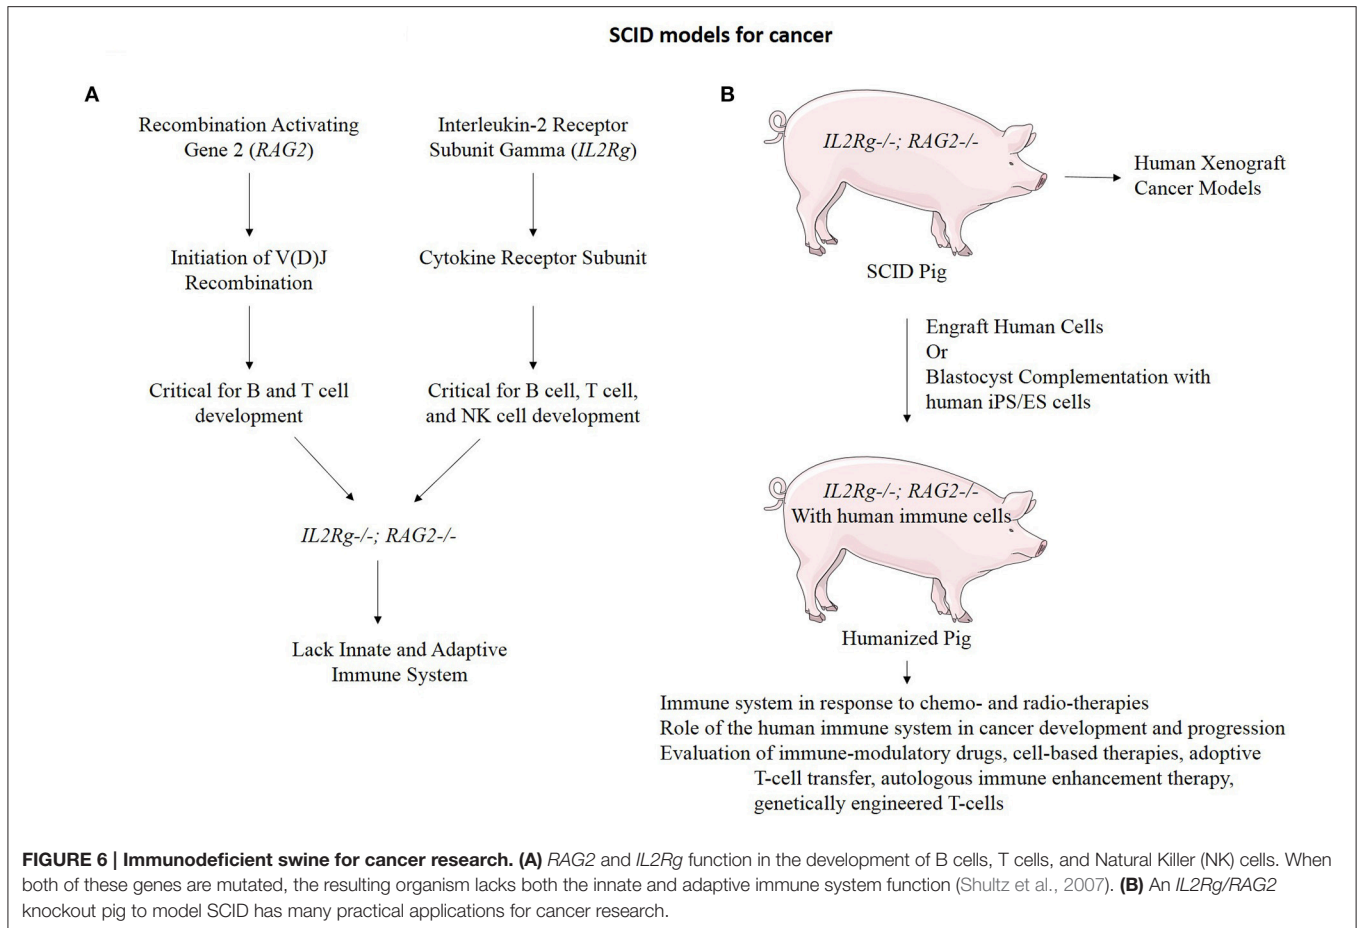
SCID models for cancer

A

Recombination Activating Gene 2 (*RAG2*)

Initiation of V(D)J Recombination

Critical for B and T cell development

Interleukin-2 Receptor Subunit Gamma (*IL2Rg*)

Cytokine Receptor Subunit

Critical for B cell, T cell, and NK cell development

*IL2Rg-/-; RAG2-/-*

Lack Innate and Adaptive Immune System

B

*IL2Rg-/-; RAG2-/-*

SCID Pig

Human Xenograft Cancer Models

Engraft Human Cells
Or
Blastocyst Complementation with human iPS/ES cells

*IL2Rg-/-; RAG2-/-*
With human immune cells

Humanized Pig

Immune system in response to chemo- and radio-therapies
Role of the human immune system in cancer development and progression
Evaluation of immune-modulatory drugs, cell-based therapies, adoptive T-cell transfer, autologous immune enhancement therapy, genetically engineered T-cells

**FIGURE 6 | Immunodeficient swine for cancer research. (A)** *RAG2* and *IL2Rg* function in the development of B cells, T cells, and Natural Killer (NK) cells. When both of these genes are mutated, the resulting organism lacks both the innate and adaptive immune system function (Shultz et al., 2007). **(B)** An *IL2Rg/RAG2* knockout pig to model SCID has many practical applications for cancer research.